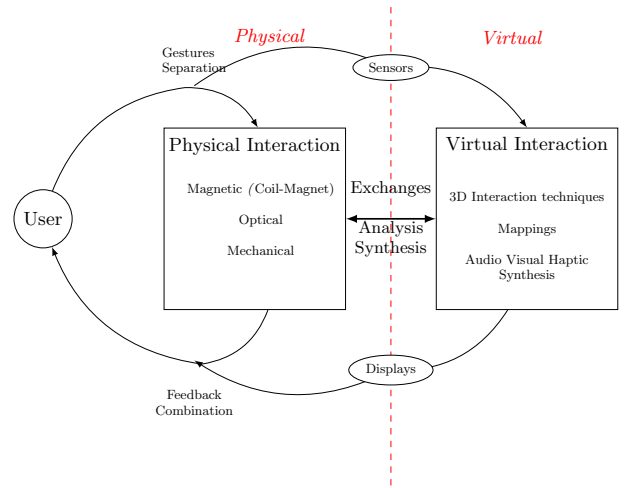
Physical

Virtual

Gestures
Separation

Sensors

User

Physical Interaction

Magnetic (Coil-Magnet)

Optical

Mechanical

Exchanges

Analysis
Synthesis

Virtual Interaction

3D Interaction techniques

Mappings

Audio Visual Haptic
Synthesis

Displays

Feedback
Combination